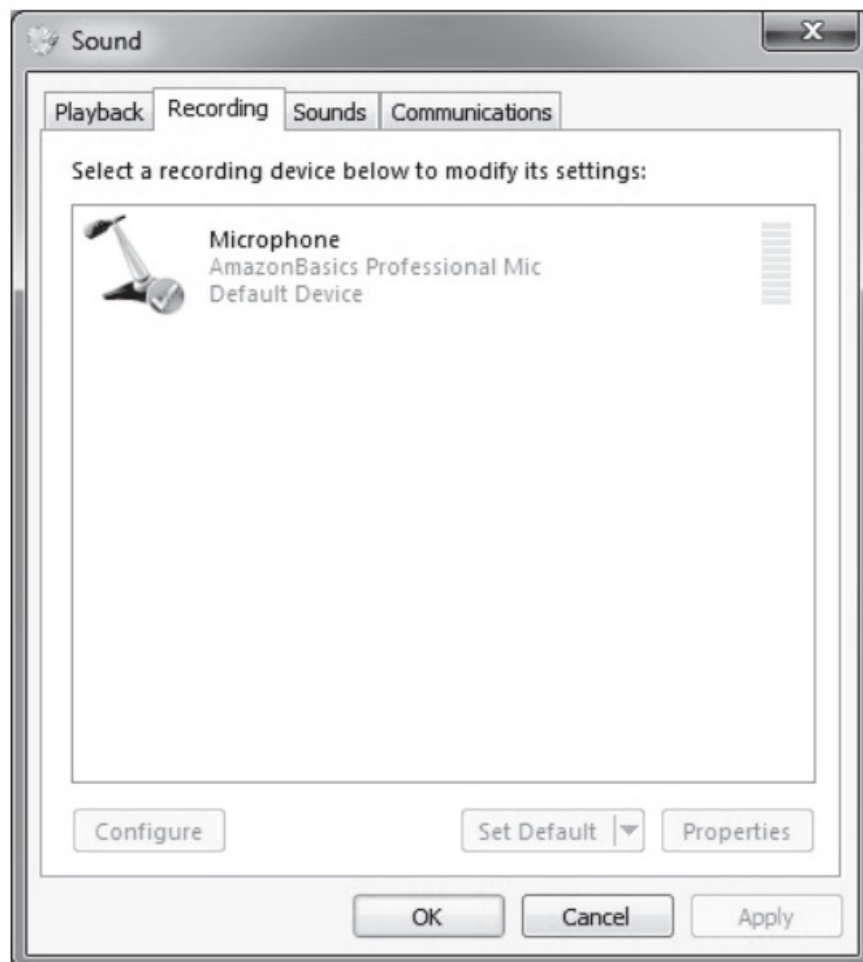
Sound

Playback Recording Sounds Communications

Select a recording device below to modify its settings:

Microphone
AmazonBasics Professional Mic
Default Device

Configure

Set Default

Properties

OK

Cancel

Apply